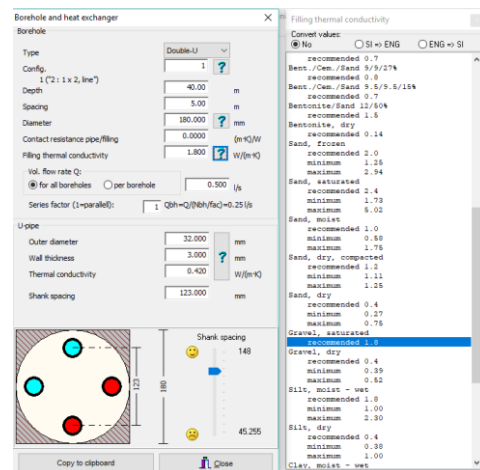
Borehole and heat exchanger
Borehole

| | | |
|---|---|---|
| Type | Double-U | |
| Config. 1 ("2 : 1 x 2, line") | 1 | ? |
| Depth | 40.00 | m |
| Spacing | 5.00 | m |
| Diameter | 180.000 | ? mm |
| Contact resistance pipe/filling | 0.0000 | (m·K)/W |
| Filling thermal conductivity | 1.800 | ? W/(m·K) |

Vol. flow rate Q:
for all boreholes   per borehole   0.500 l/s

Series factor (1=parallell): 1   Qbh=Q/(Nbh/fac)=0.25 l/s

U-pipe

| | | |
|---|---|---|
| Outer diameter | 32.000 | mm |
| Wall thickness | 3.000 | ? mm |
| Thermal conductivity | 0.420 | W/(m·K) |
| Shank spacing | 123.000 | mm |

Shank spacing
148
123
180
45.255

Copy to clipboard
Close

Filling thermal conductivity
Convert values:
No   SI => ENG   ENG => SI

recommended 0.7
Bent./Cem./Sand 9/9/27%
recommended 0.8
Bent./Cem./Sand 9.5/9.5/15%
recommended 0.7
Bentonite/Sand 12/50%
recommended 1.5
Bentonite, dry
recommended 0.14
Sand, frozen
recommended 2.0
minimum 1.25
maximum 2.94
Sand, saturated
recommended 2.4
minimum 1.73
maximum 5.02
Sand, moist
recommended 1.0
minimum 0.58
maximum 1.75
Sand, dry, compacted
recommended 1.2
minimum 1.11
maximum 1.25
Sand, dry
recommended 0.4
minimum 0.27
maximum 0.75
Gravel, saturated
recommended 1.8
Gravel, dry
recommended 0.4
minimum 0.39
maximum 0.52
Silt, moist - wet
recommended 1.8
minimum 1.00
maximum 2.30
Silt, dry
recommended 0.4
minimum 0.38
maximum 1.00
Clay, moist - wet